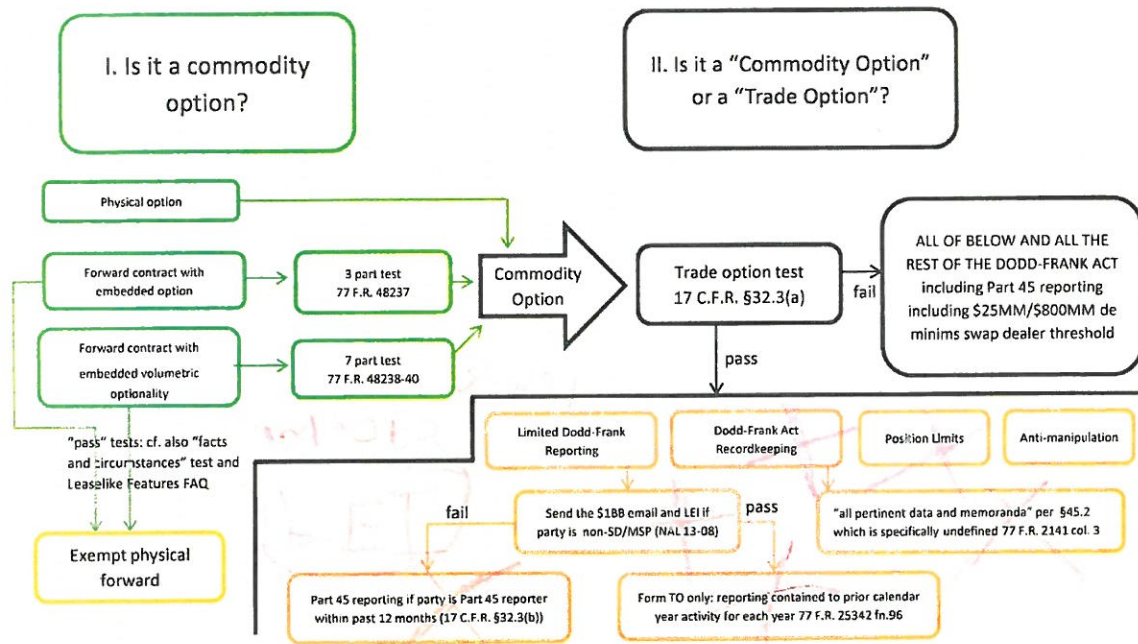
I. Is it a commodity option?

II. Is it a "Commodity Option" or a "Trade Option"?

Physical option

Forward contract with embedded option

3 part test 77 F.R. 48237

Forward contract with embedded volumetric optionality

7 part test 77 F.R. 48238-40

Commodity Option

Trade option test 17 C.F.R. §32.3(a)

fail

ALL OF BELOW AND ALL THE REST OF THE DODD-FRANK ACT including Part 45 reporting including \$25MM/\$800MM de minimis swap dealer threshold

pass

"pass" tests: cf. also "facts and circumstances" test and Leaselike Features FAQ

Exempt physical forward

Limited Dodd-Frank Reporting

Dodd-Frank Act Recordkeeping

Position Limits

Anti-manipulation

fail

Send the \$1BB email and LEI if party is non-SD/MSP (NAL 13-08)

pass

"all pertinent data and memoranda" per §45.2 which is specifically undefined 77 F.R. 2141 col. 3

Part 45 reporting if party is Part 45 reporter within past 12 months (17 C.F.R. §32.3(b))

Form TO only: reporting contained to prior calendar year activity for each year 77 F.R. 25342 fn.96